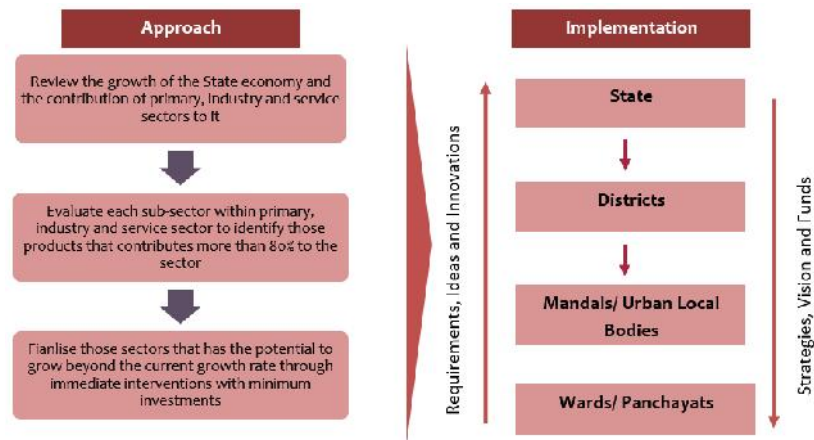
Approach

Review the growth of the State economy and the contribution of primary, industry and service sectors to it

Evaluate each sub-sector within primary, industry and service sector to identify those products that contributes more than 80% to the sector

Fianlise those sectors that has the potential to grow beyond the current growth rate through immediate interventions with minimum investments

Requirements, Ideas and Innovations

Implementation

State

Districts

Mandals/ Urban Local Bodies

Wards/ Panchayats

Strategies, Vision and Funds